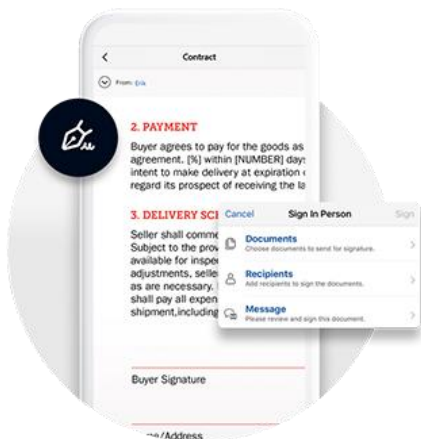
<

Contract

From: Erik

2. PAYMENT

Buyer agrees to pay for the goods as agreement. [%] within [NUMBER] days intent to make delivery at expiration regard its prospect of receiving the la

3. DELIVERY SCH

Seller shall comme Subject to the prov available for inspec adjustments, selle as are necessary. shall pay all expen shipment,including

Cancel

Sign In Person

Sign

Documents

Choose documents to send for signature.

Recipients

Add recipients to sign the documents.

Message

Please review and sign this document.

Buyer Signature

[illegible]e/Address